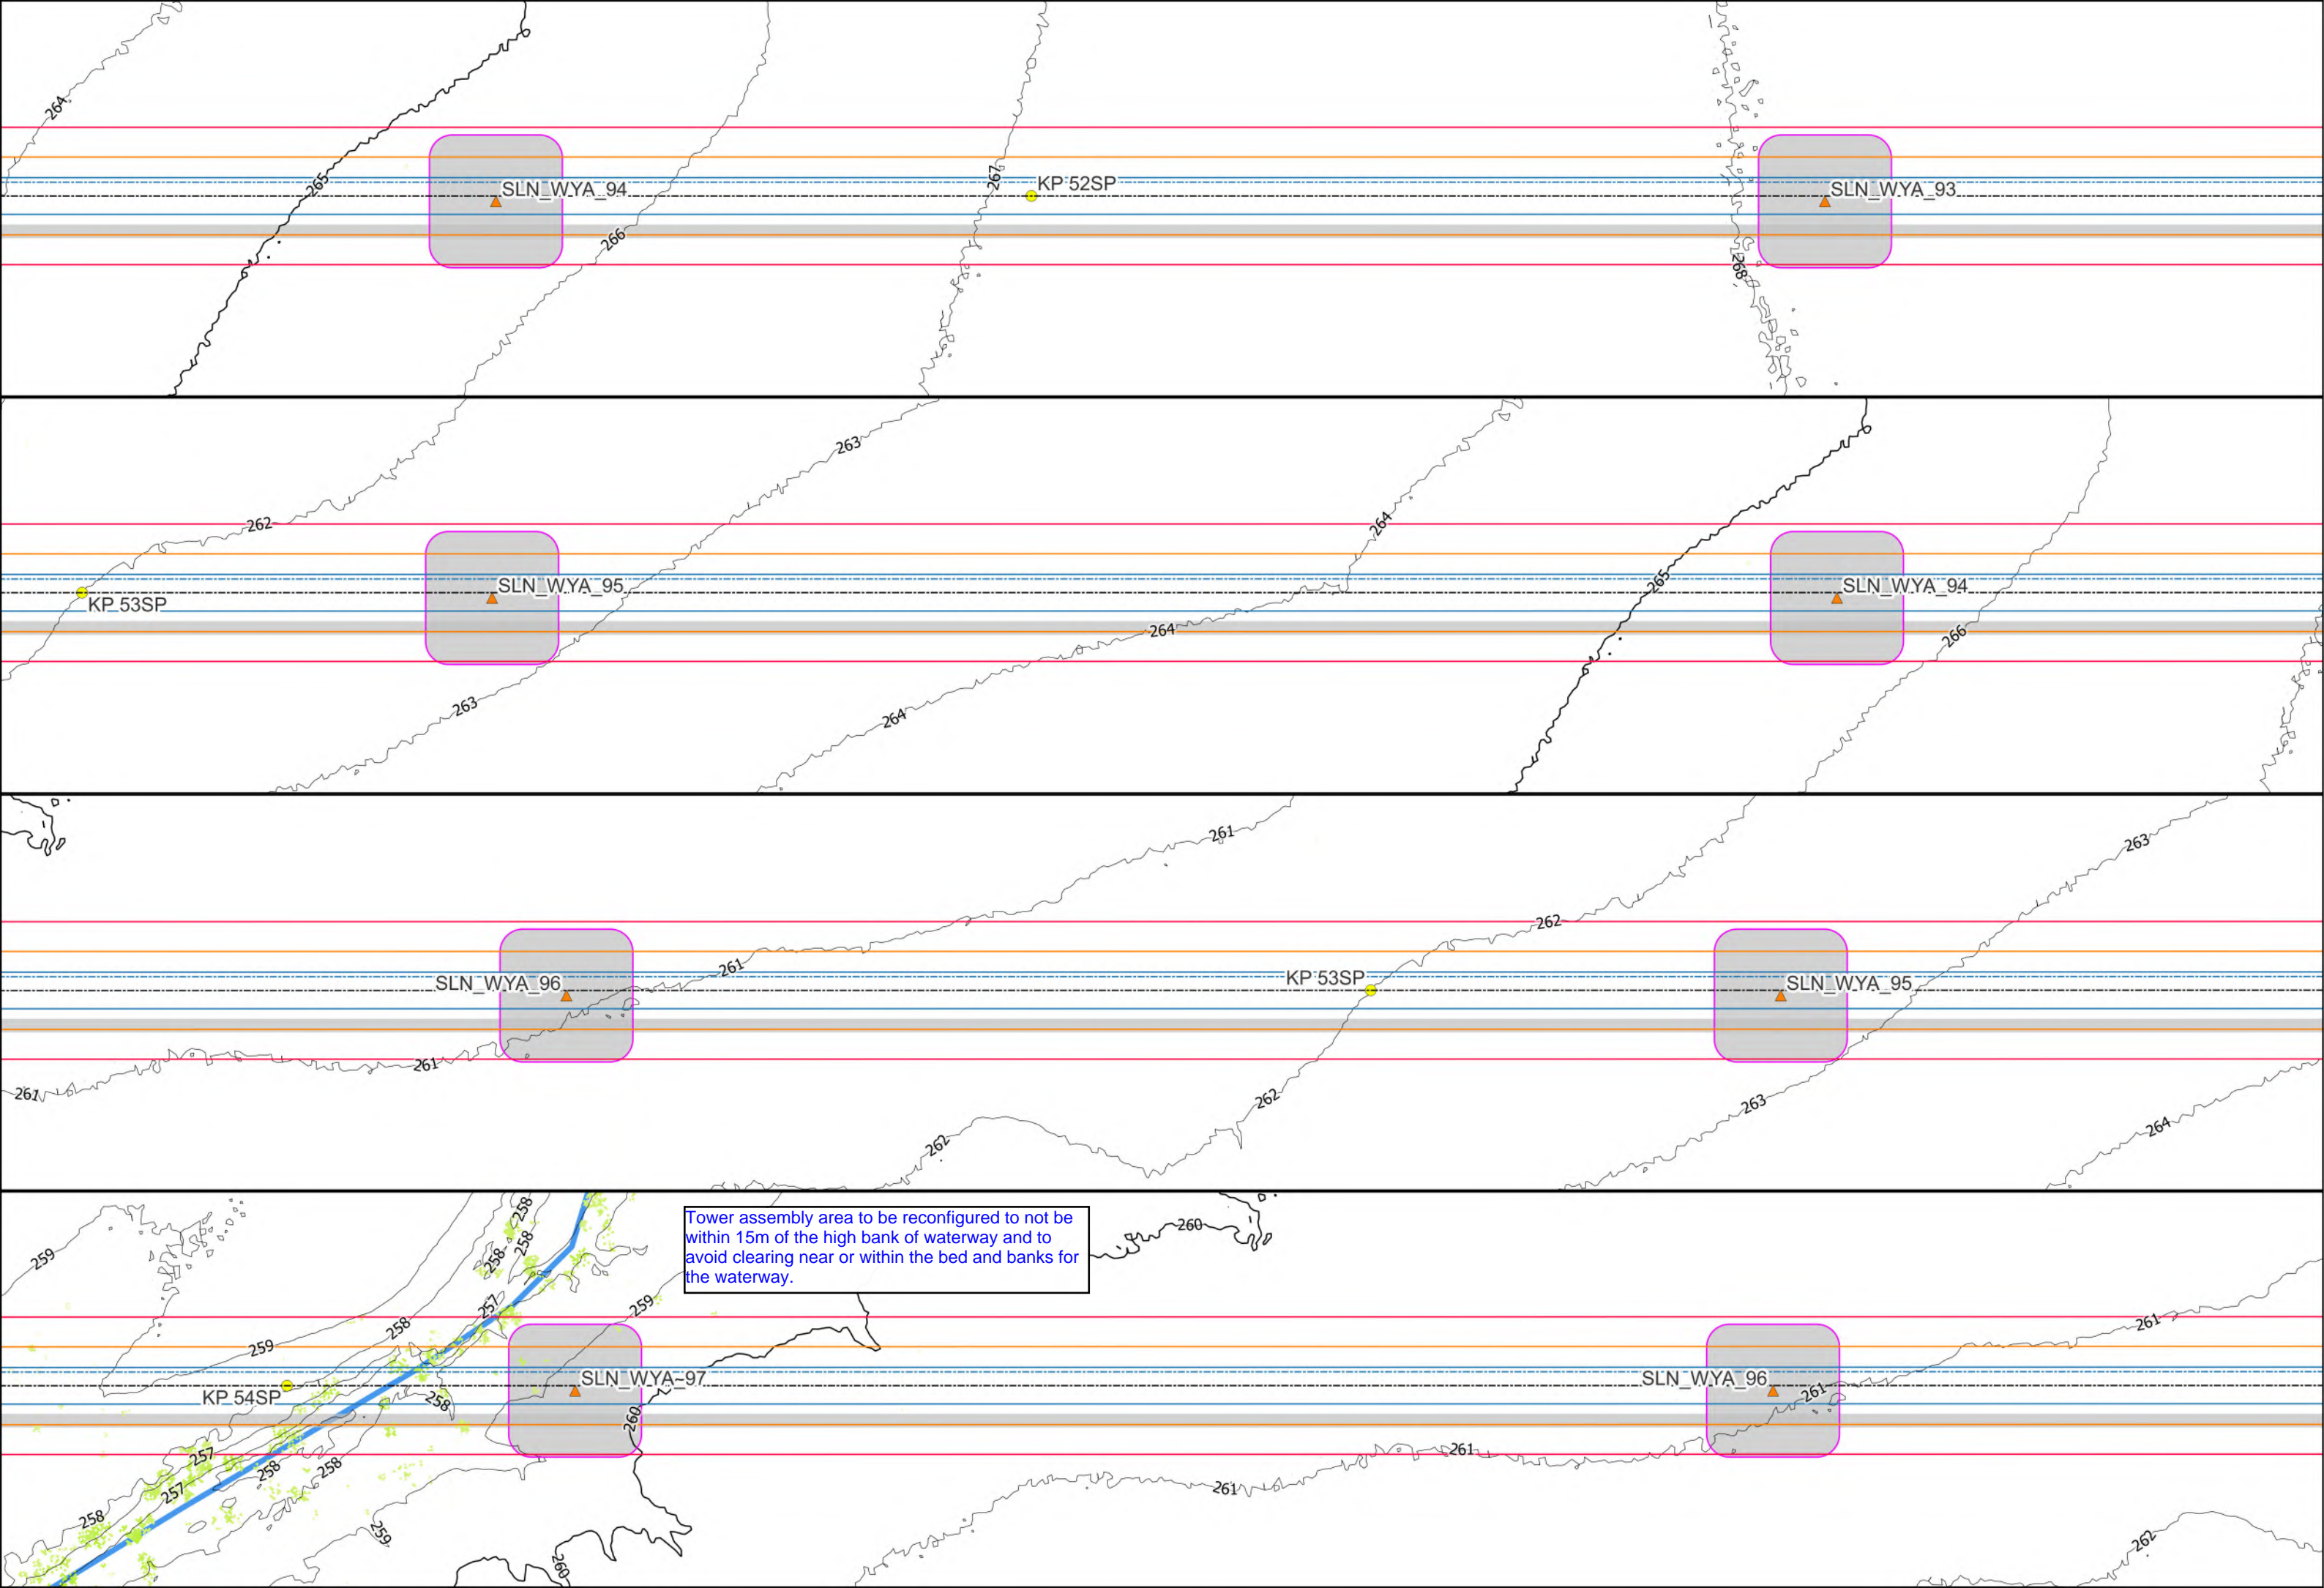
264
265
SLN_WYA_94
266
267
KP 52SP
SLN_WYA_93
268

263
262
SLN_WYA_95
KP 53SP
263
264
264
264
265
SLN_WYA_94
266

261
263
262
261
SLN_WYA_96
KP 53SP
SLN_WYA_95
261
261
262
262
263
264

Tower assembly area to be reconfigured to not be within 15m of the high bank of waterway and to avoid clearing near or within the bed and banks for the waterway.

259
258
258
258
260
257
259
258
259
KP 54SP
SLN_WYA_97
258
260
SLN_WYA_96
261
261
261
261
257
258
257
258
258
259
260
262